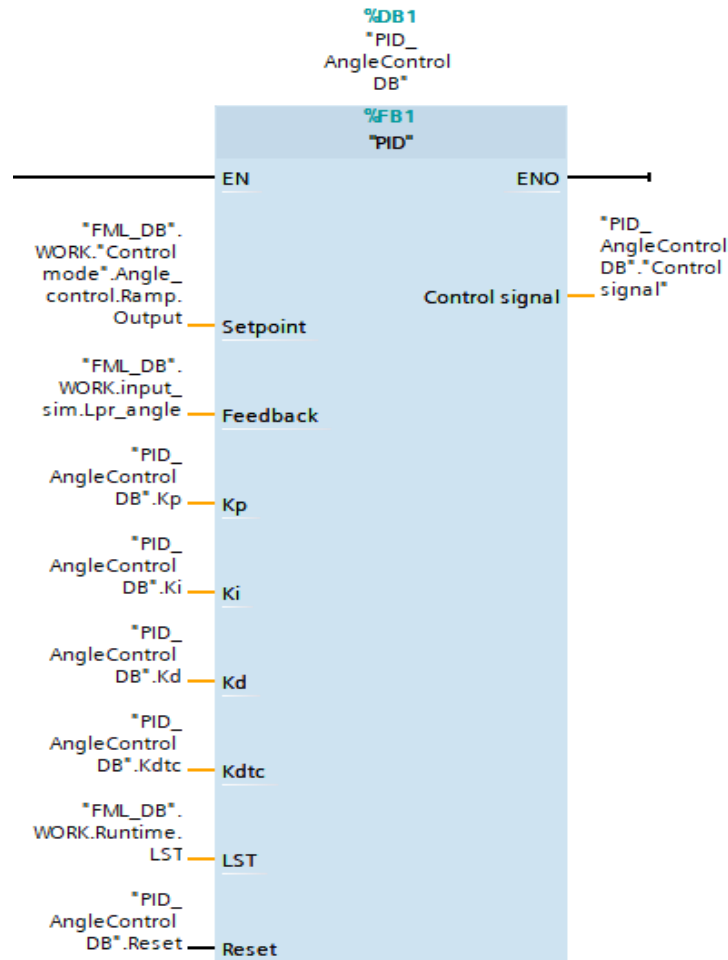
%DB1
"PID_
AngleControl
DB"

%FB1
"PID"

EN

ENO

"FML_DB".
WORK."Control
mode".Angle_
control.Ramp.
Output

Setpoint

Control signal

"PID_
AngleControl
DB"."Control
signal"

"FML_DB".
WORK.input_
sim.Lpr_angle

Feedback

"PID_
AngleControl
DB".Kp

Kp

"PID_
AngleControl
DB".Ki

Ki

"PID_
AngleControl
DB".Kd

Kd

"PID_
AngleControl
DB".Kdtc

Kdtc

"FML_DB".
WORK.Runtime.
LST

LST

"PID_
AngleControl
DB".Reset

Reset